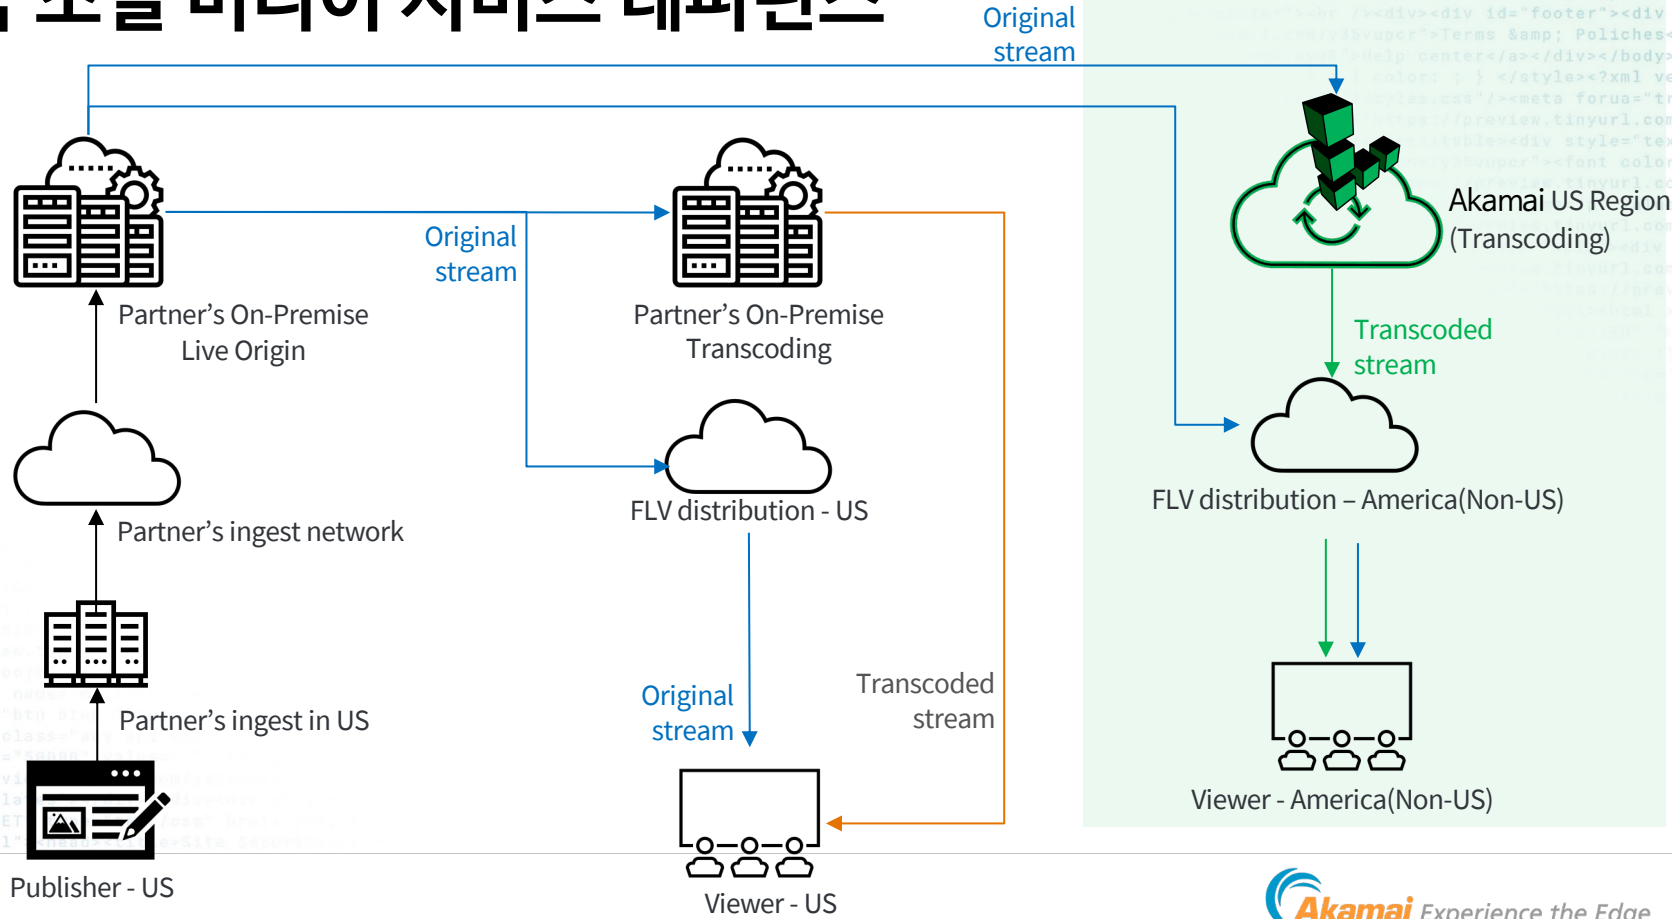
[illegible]

Original stream

Akamai US Region (Transcoding)

Original stream

Partner's On-Premise Live Origin

Partner's On-Premise Transcoding

Transcoded stream

Partner's ingest network

FLV distribution - US

FLV distribution – America(Non-US)

Partner's ingest in US

Original stream

Transcoded stream

Viewer - America(Non-US)

Publisher - US

Viewer - US

Akamai Experience the Edge